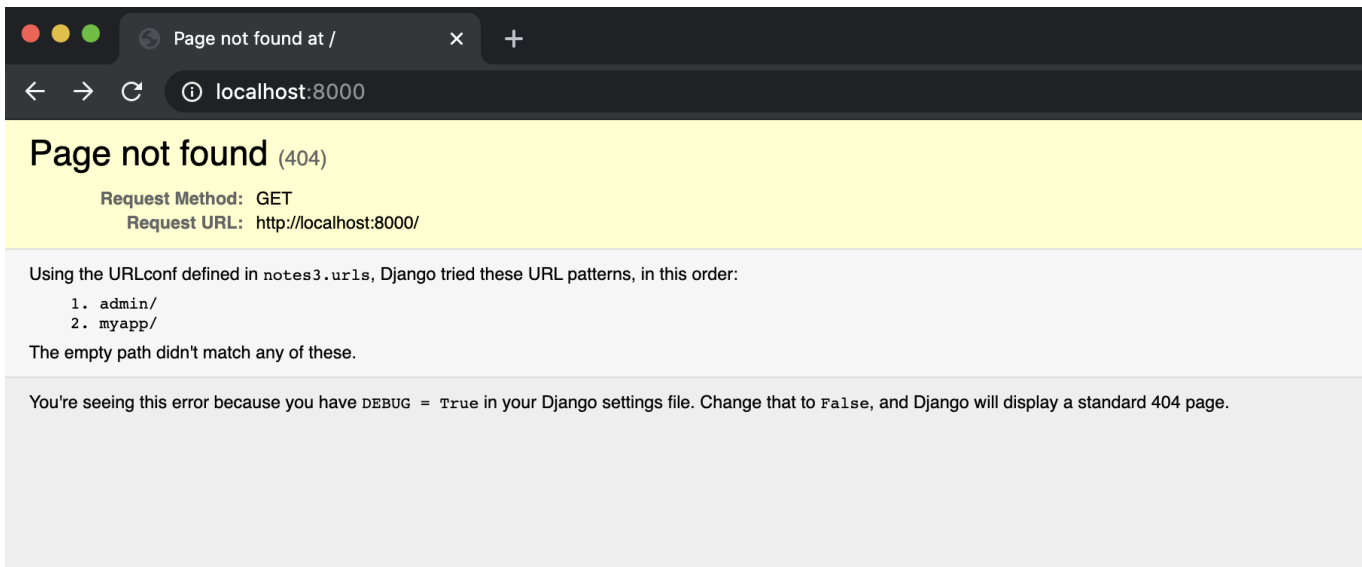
Page not found at /

localhost:8000

Page not found (404)

Request Method: GET
Request URL: http://localhost:8000/

Using the URLconf defined in notes3.urls, Django tried these URL patterns, in this order:

1. admin/
2. myapp/

The empty path didn't match any of these.

You're seeing this error because you have DEBUG = True in your Django settings file. Change that to False, and Django will display a standard 404 page.